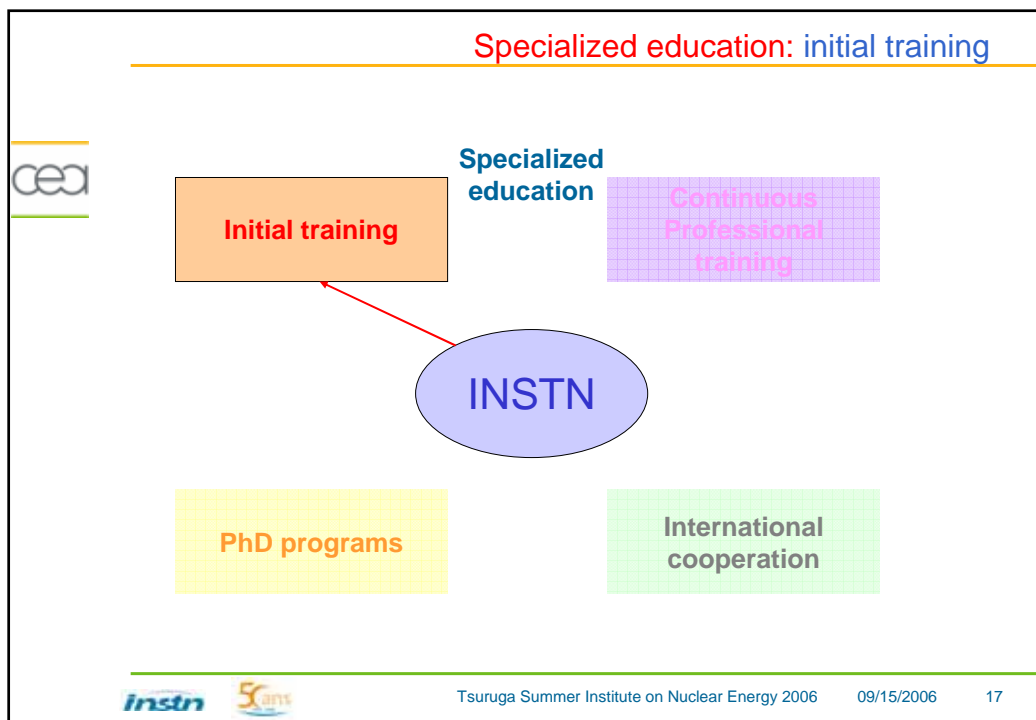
Specialized education: initial training

cea

Specialized education

Initial training

Continuous Professional training

INSTN

PhD programs

International cooperation

instn 50 ans

Tsuruga Summer Institute on Nuclear Energy 2006 09/15/2006 17